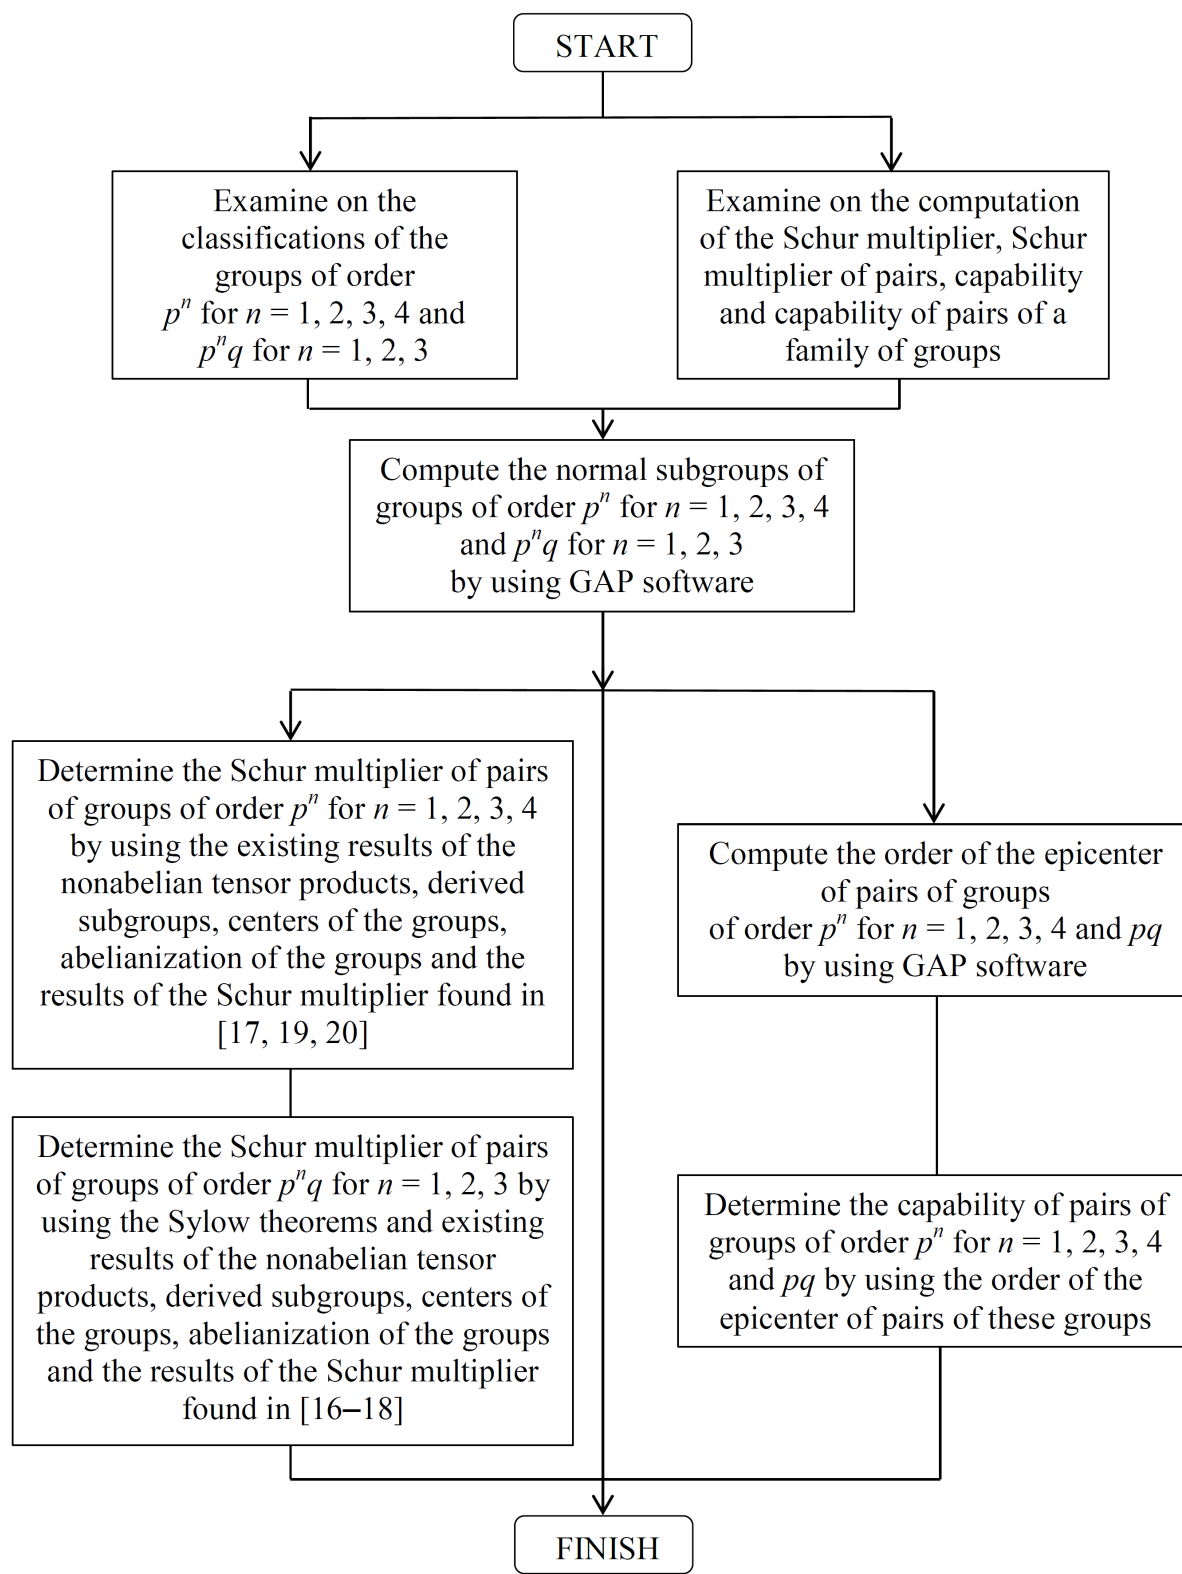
START

Examine on the classifications of the groups of order $p^n$ for $n = 1, 2, 3, 4$ and $p^nq$ for $n = 1, 2, 3$

Examine on the computation of the Schur multiplier, Schur multiplier of pairs, capability and capability of pairs of a family of groups

Compute the normal subgroups of groups of order $p^n$ for $n = 1, 2, 3, 4$ and $p^nq$ for $n = 1, 2, 3$ by using GAP software

Determine the Schur multiplier of pairs of groups of order $p^n$ for $n = 1, 2, 3, 4$ by using the existing results of the nonabelian tensor products, derived subgroups, centers of the groups, abelianization of the groups and the results of the Schur multiplier found in [17, 19, 20]

Compute the order of the epicenter of pairs of groups of order $p^n$ for $n = 1, 2, 3, 4$ and $pq$ by using GAP software

Determine the Schur multiplier of pairs of groups of order $p^nq$ for $n = 1, 2, 3$ by using the Sylow theorems and existing results of the nonabelian tensor products, derived subgroups, centers of the groups, abelianization of the groups and the results of the Schur multiplier found in [16–18]

Determine the capability of pairs of groups of order $p^n$ for $n = 1, 2, 3, 4$ and $pq$ by using the order of the epicenter of pairs of these groups

FINISH